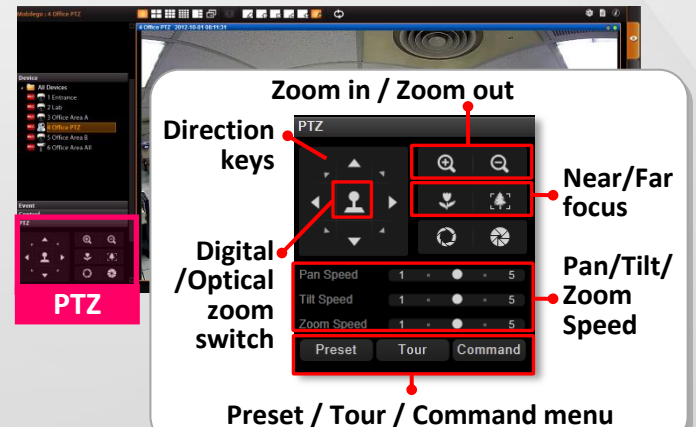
Mobilego : 4 Office PTZ

4 Office PTZ 2012-10-01 08:11:31

Device

All Devices
1 Entrance
2 Lab
3 Office Area A
4 Office PTZ
5 Office Area B
6 Office Area All

Event

Control

PTZ

PTZ

Zoom in / Zoom out

Direction keys

PTZ

Near/Far focus

Digital /Optical zoom switch

Pan Speed 1 5
Tilt Speed 1 5
Zoom Speed 1 5

Pan/Tilt/ Zoom Speed

Preset Tour Command

Preset / Tour / Command menu